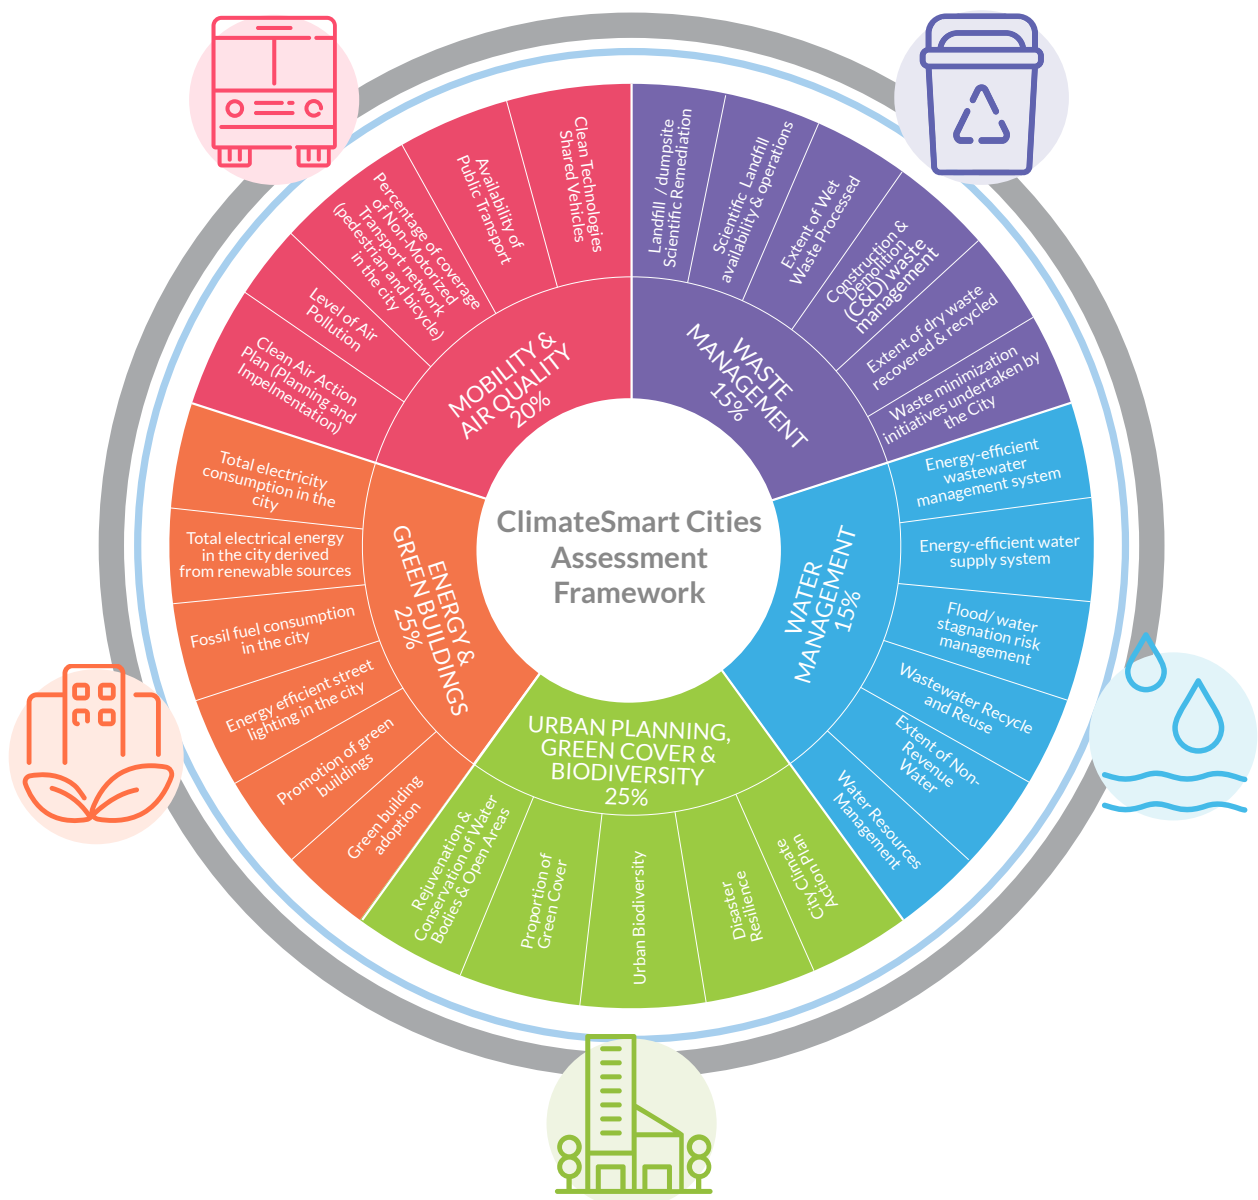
ClimateSmart Cities Assessment Framework

MOBILITY & AIR QUALITY 20%

Clean Technologies Shared Vehicles

Availability of Public Transport

Percentage of coverage of Non-Motorized Transport network (pedestrian and bicycle) in the city

Level of Air Pollution

Clean Air Action Plan (Planning and Impelmentation)

WASTE MANAGEMENT 15%

Landfill / dumpsite Scientific Remediation

Scientific Landfill availability & operations

Extent of Wet Waste Processed

Construction & Demolition (C&D) waste management

Extent of dry waste recovered & recycled

Waste minimization initiatives undertaken by the City

WATER MANAGEMENT 15%

Energy-efficient wastewater management system

Energy-efficient water supply system

Flood/ water stagnation risk management

Wastewater Recycle and Reuse

Extent of Non-Revenue Water

Water Resources Management

URBAN PLANNING, GREEN COVER & BIODIVERSITY 25%

City Climate Action Plan

Disaster Resilience

Urban Biodiversity

Proportion of Green Cover

Rejuvenation & Conservation of Water Bodies & Open Areas

ENERGY & GREEN BUILDINGS 25%

Green building adoption

Promotion of green buildings

Energy efficient street lighting in the city

Fossil fuel consumption in the city

Total electrical energy in the city derived from renewable sources

Total electricity consumption in the city